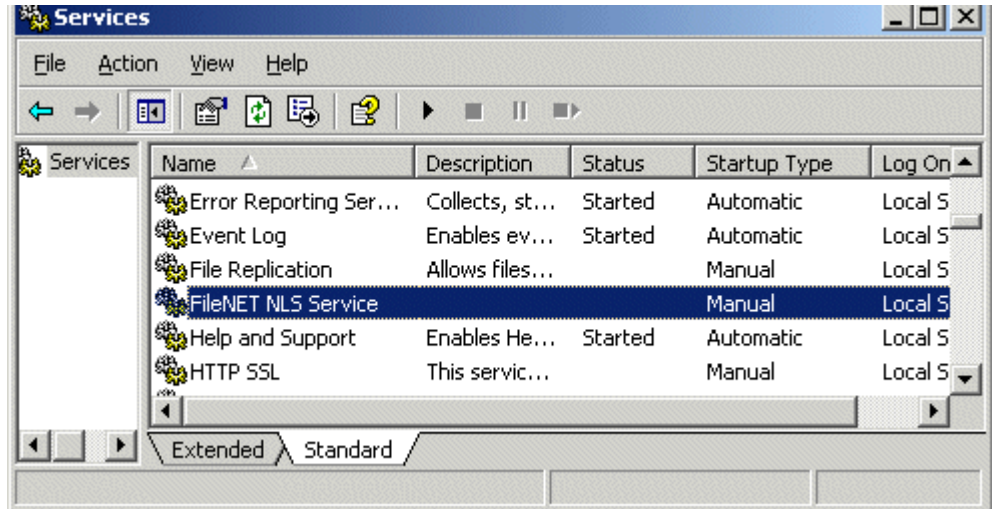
Services

File Action View Help

Services

| Name | Description | Status | Startup Type | Log On |
|---|---|---|---|---|
| Error Reporting Ser... | Collects, st... | Started | Automatic | Local S |
| Event Log | Enables ev... | Started | Automatic | Local S |
| File Replication | Allows files... | | Manual | Local S |
| FileNET NLS Service | | | Manual | Local S |
| Help and Support | Enables He... | Started | Automatic | Local S |
| HTTP SSL | This servic... | | Manual | Local S |

Extended Standard